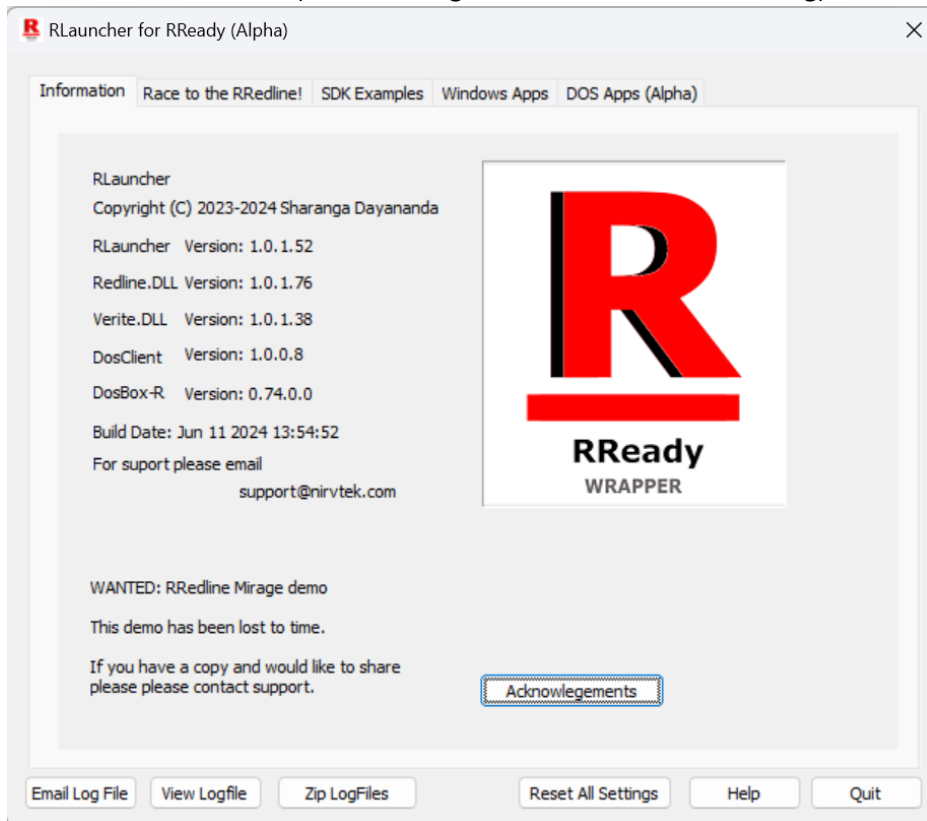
RLauncher for RReady (Alpha)

Information | Race to the RRedline! | SDK Examples | Windows Apps | DOS Apps (Alpha)

RLauncher
Copyright (C) 2023-2024 Sharanga Dayananda
RLauncher Version: 1.0.1.52
Redline.DLL Version: 1.0.1.76
Verite.DLL Version: 1.0.1.38
DosClient Version: 1.0.0.8
DosBox-R Version: 0.74.0.0
Build Date: Jun 11 2024 13:54:52
For suport please email
support@nirvtek.com

R
RReady
WRAPPER

WANTED: RRedline Mirage demo

This demo has been lost to time.

If you have a copy and would like to share please please contact support.

Acknowlegements

Email Log File | View Logfile | Zip LogFiles | Reset All Settings | Help | Quit